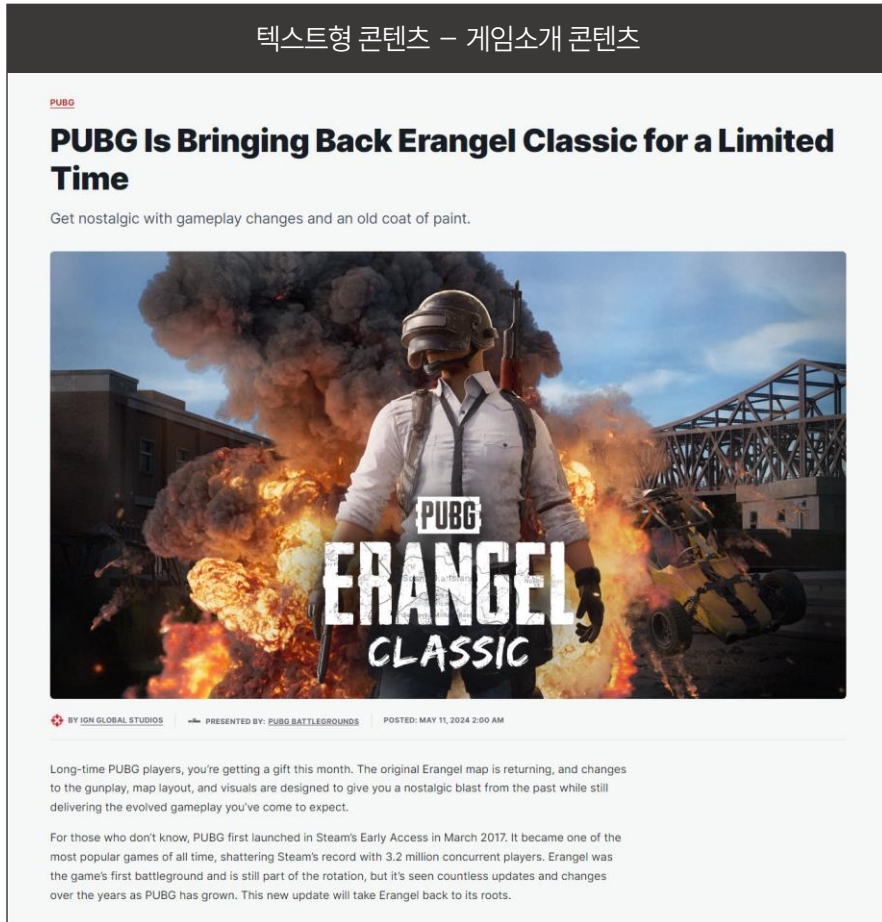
텍스트형 콘텐츠 – 게임소개 콘텐츠

PUBG

PUBG Is Bringing Back Erangel Classic for a Limited Time

Get nostalgic with gameplay changes and an old coat of paint.

PUBG
ERANGEL
CLASSIC

BY IGN GLOBAL STUDIOS | PRESENTED BY: PUBG BATTLEGROUNDS | POSTED: MAY 11, 2024 2:00 AM

Long-time PUBG players, you're getting a gift this month. The original Erangel map is returning, and changes to the gunplay, map layout, and visuals are designed to give you a nostalgic blast from the past while still delivering the evolved gameplay you've come to expect.

For those who don't know, PUBG first launched in Steam's Early Access in March 2017. It became one of the most popular games of all time, shattering Steam's record with 3.2 million concurrent players. Erangel was the game's first battleground and is still part of the rotation, but it's seen countless updates and changes over the years as PUBG has grown. This new update will take Erangel back to its roots.